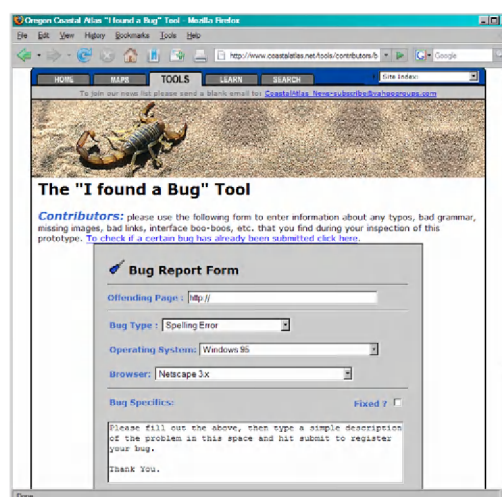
Oregon Coastal Atlas "I found a Bug" Tool - Mozilla Firefox

File Edit View History Bookmarks Tools Help

http://www.coastalatlas.net/tools/contributors/b

Google

HOME MAPS TOOLS LEARN SEARCH

Site Index:

To join our news list please send a blank email to: CoastalAtlas_News-subscribe@yahoogroups.com

The "I found a Bug" Tool

Contributors: please use the following form to enter information about any typos, bad grammar, missing images, bad links, interface boo-boos, etc. that you find during your inspection of this prototype. To check if a certain bug has already been submitted click here.

Bug Report Form

Offending Page : http://

Bug Type : Spelling Error

Operating System: Windows 95

Browser: Netscape 3.x

Bug Specifics:

Fixed ?

Please fill out the above, then type a simple description of the problem in this space and hit submit to register your bug.

Thank You.

Done